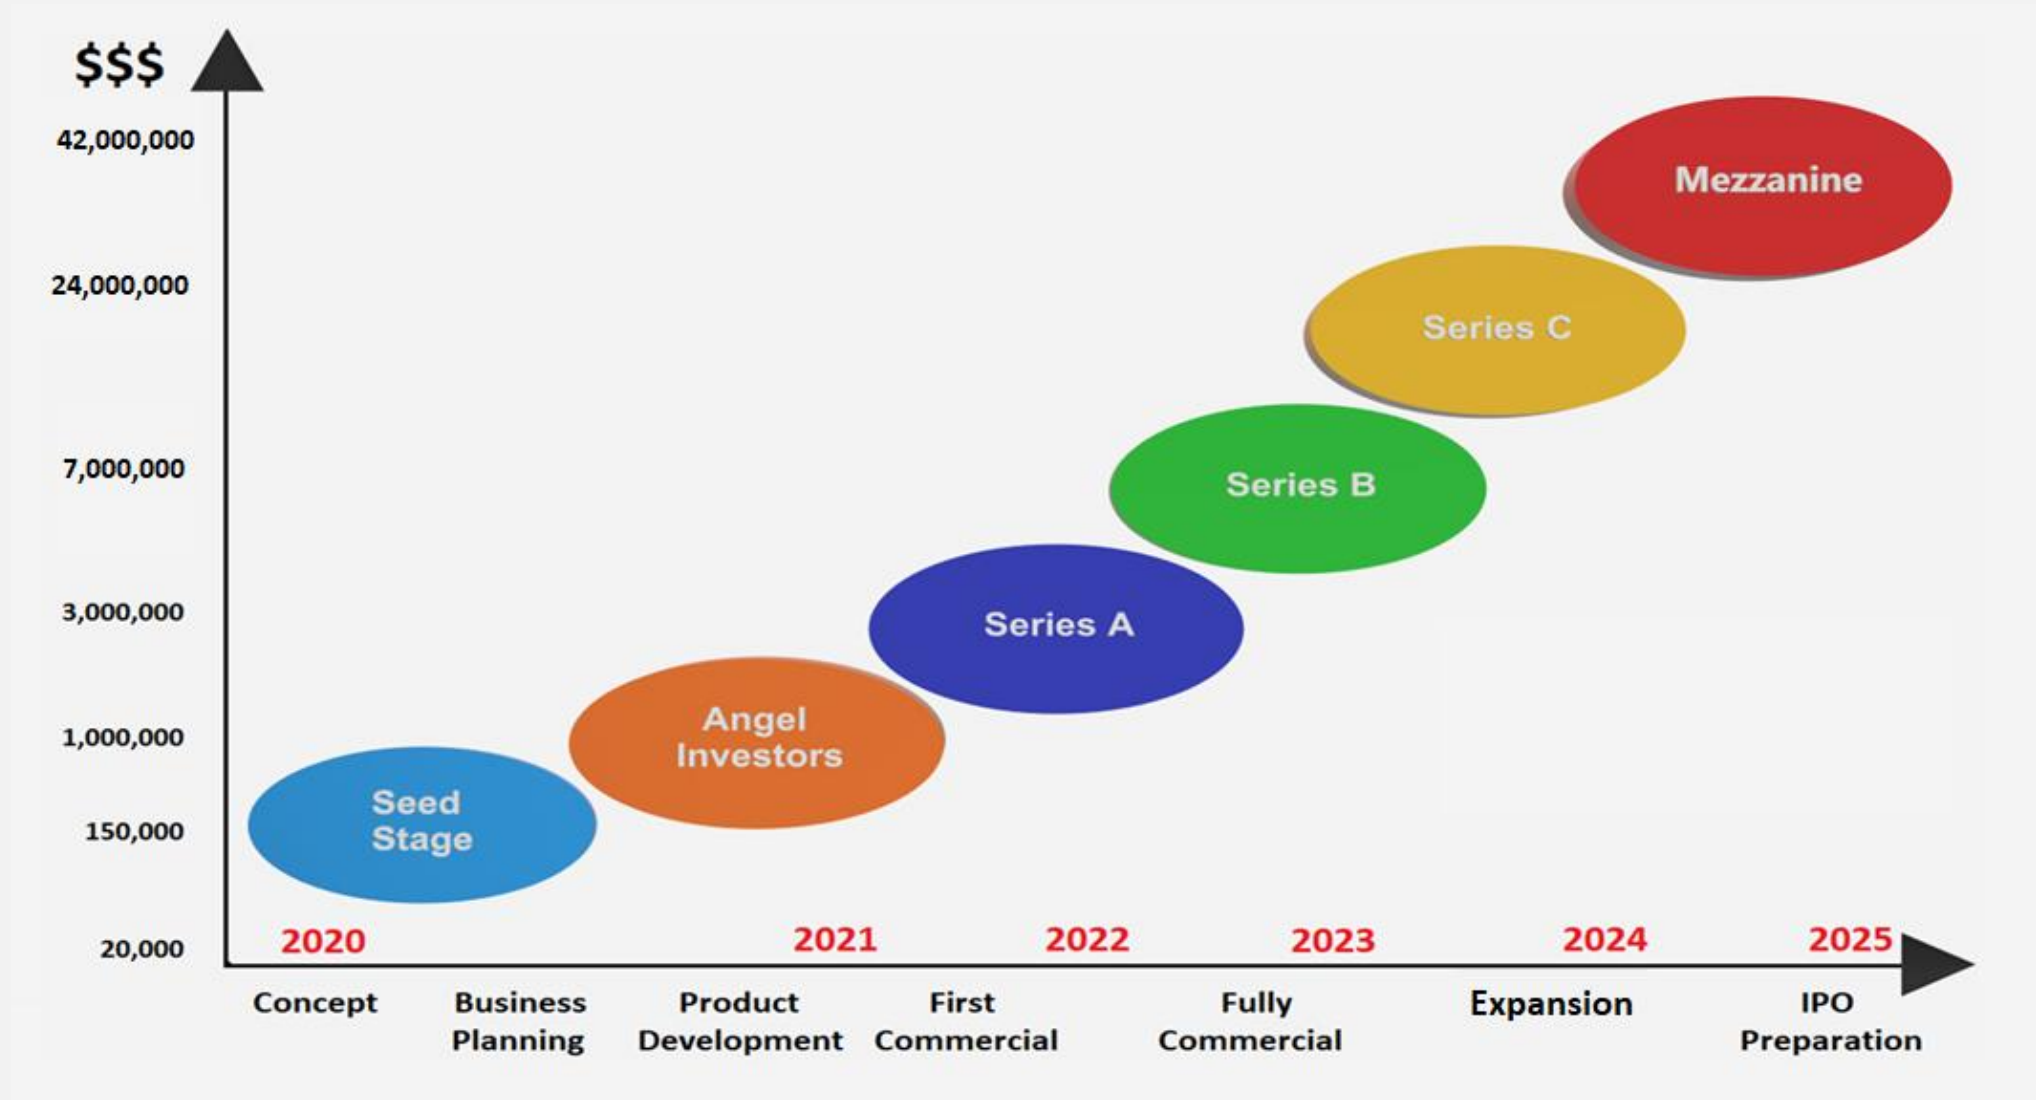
$$$

42,000,000

24,000,000

7,000,000

3,000,000

1,000,000

150,000

20,000

Mezzanine

Series C

Series B

Series A

Angel Investors

Seed Stage

2020

2021

2022

2023

2024

2025

Concept

Business Planning

Product Development

First Commercial

Fully Commercial

Expansion

IPO Preparation